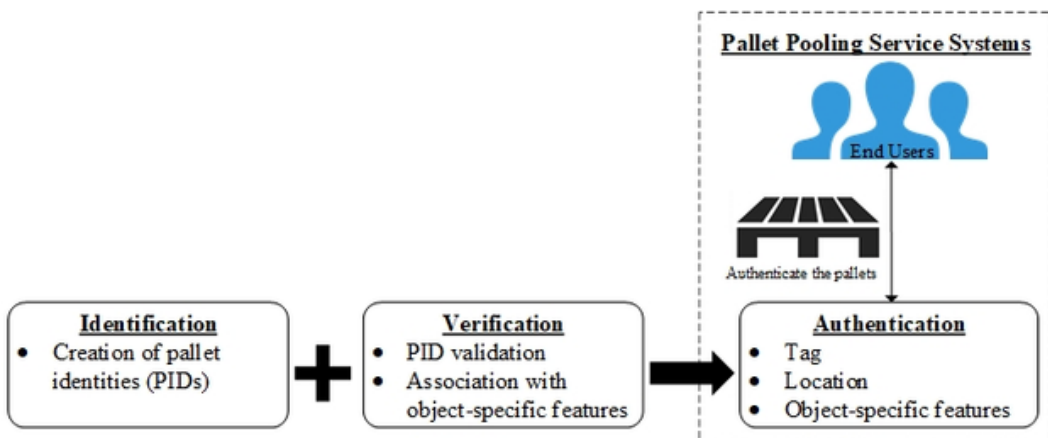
Pallet Pooling Service Systems

End Users

Authenticate the pallets

Identification
• Creation of pallet identities (PIDs)

Verification
• PID validation
• Association with object-specific features

Authentication
• Tag
• Location
• Object-specific features